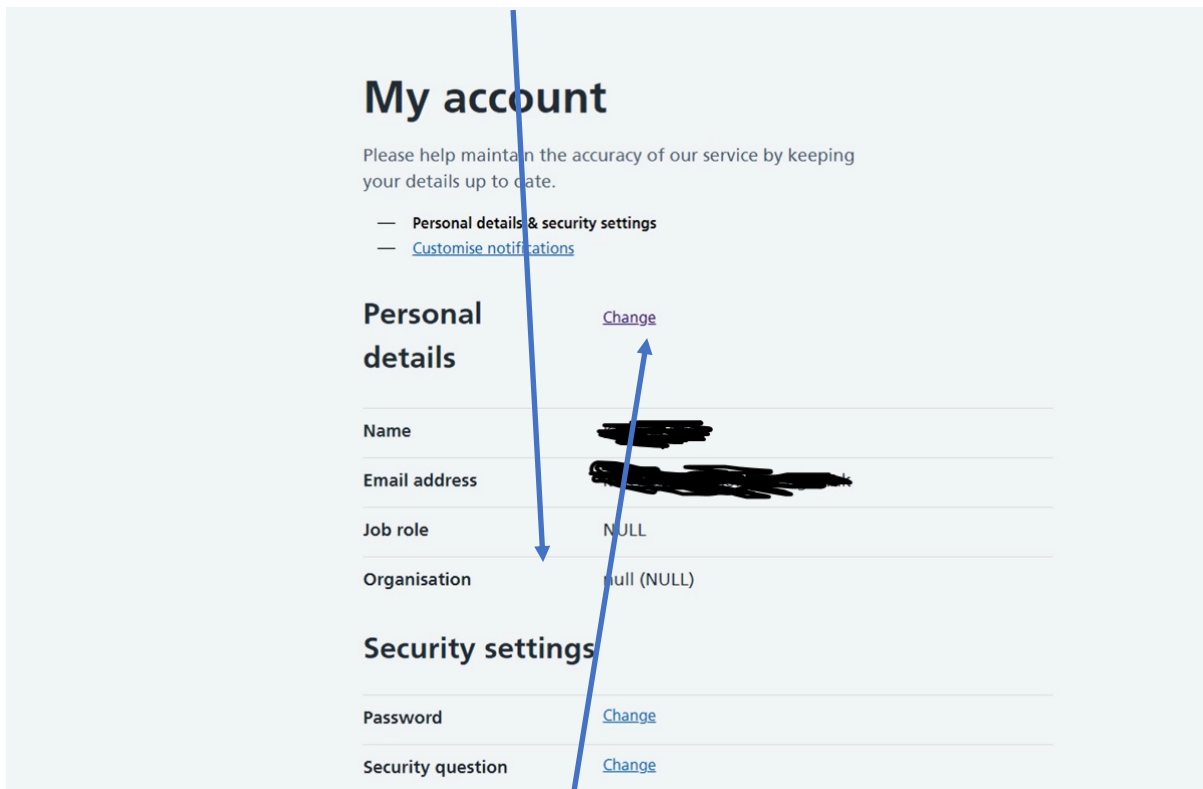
# My account

Please help maintain the accuracy of our service by keeping your details up to date.

— Personal details & security settings
— Customise notifications

## Personal details

Change

| Name | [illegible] |
|---|---|
| Email address | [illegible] |
| Job role | NULL |
| Organisation | null (NULL) |

## Security settings

| Password | Change |
|---|---|
| Security question | Change |